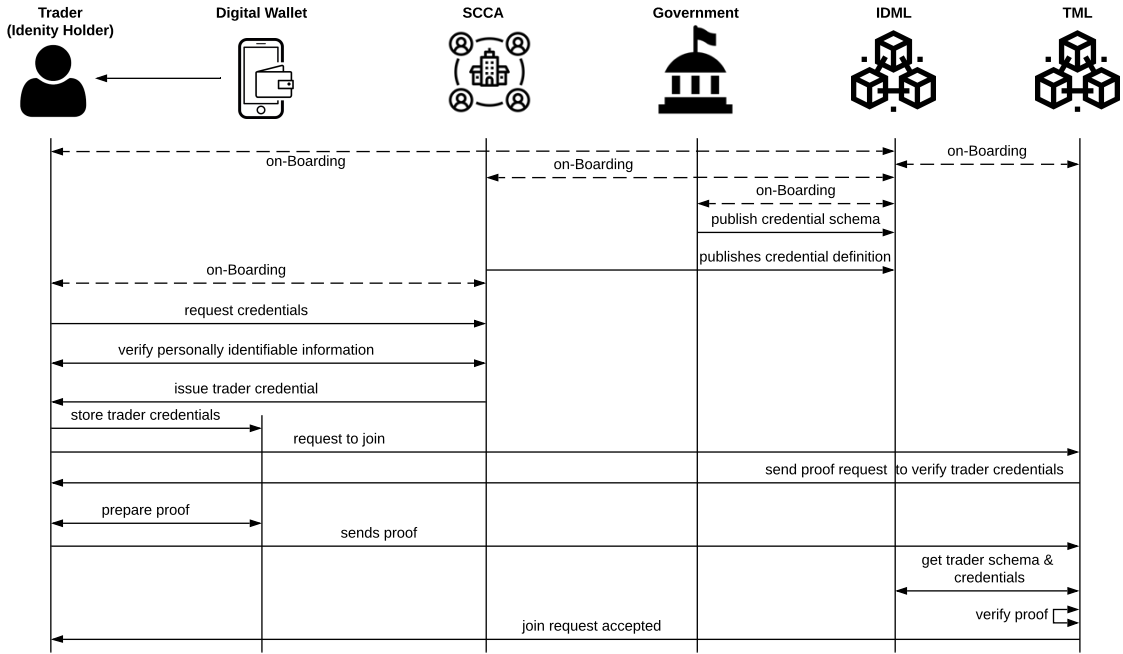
Trader (Idenity Holder)

Digital Wallet

SCCA

Government

IDML

TML

on-Boarding

on-Boarding

on-Boarding

on-Boarding

publish credential schema

publishes credential definition

on-Boarding

request credentials

verify personally identifiable information

issue trader credential

store trader credentials

request to join

send proof request to verify trader credentials

prepare proof

sends proof

get trader schema & credentials

verify proof

join request accepted